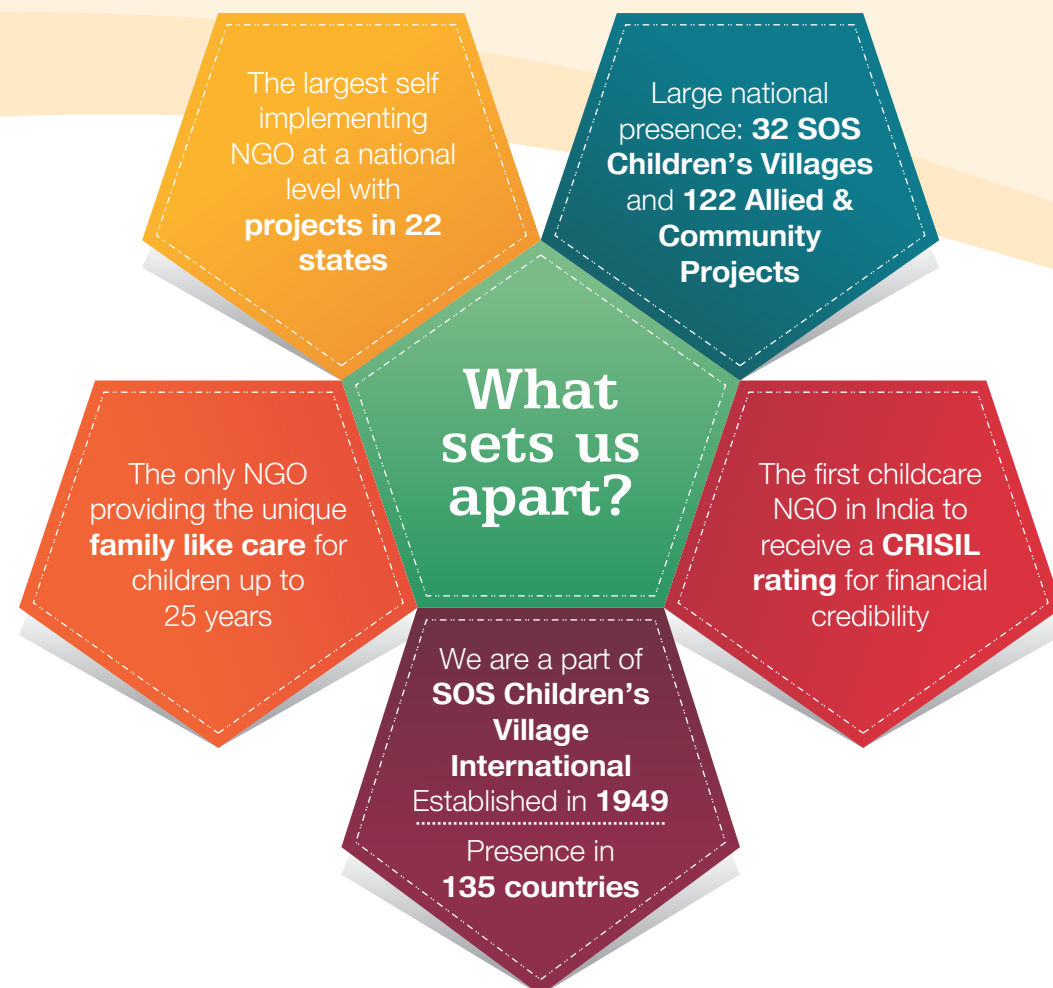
What sets us apart?

The largest self implementing NGO at a national level with projects in 22 states

Large national presence: 32 SOS Children's Villages and 122 Allied & Community Projects

The only NGO providing the unique family like care for children up to 25 years

The first childcare NGO in India to receive a CRISIL rating for financial credibility

We are a part of SOS Children's Village International Established in 1949

Presence in 135 countries